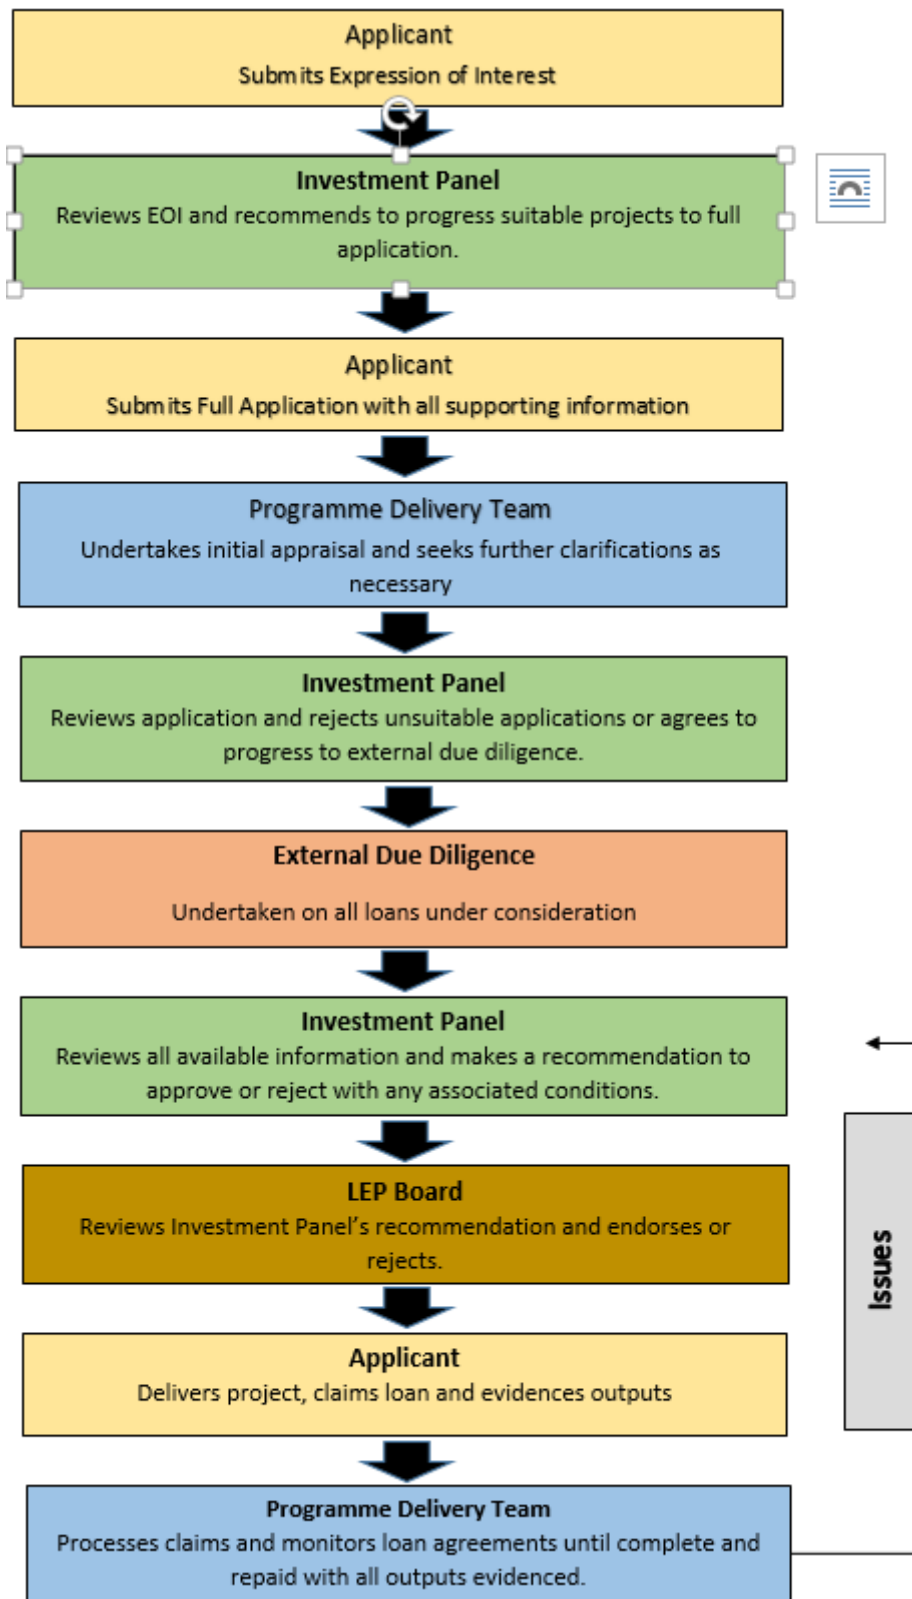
Applicant
Submits Expression of Interest

Investment Panel
Reviews EOI and recommends to progress suitable projects to full application.

Applicant
Submits Full Application with all supporting information

Programme Delivery Team
Undertakes initial appraisal and seeks further clarifications as necessary

Investment Panel
Reviews application and rejects unsuitable applications or agrees to progress to external due diligence.

External Due Diligence
Undertaken on all loans under consideration

Investment Panel
Reviews all available information and makes a recommendation to approve or reject with any associated conditions.

LEP Board
Reviews Investment Panel's recommendation and endorses or rejects.

Applicant
Delivers project, claims loan and evidences outputs

Programme Delivery Team
Processes claims and monitors loan agreements until complete and repaid with all outputs evidenced.

Issues